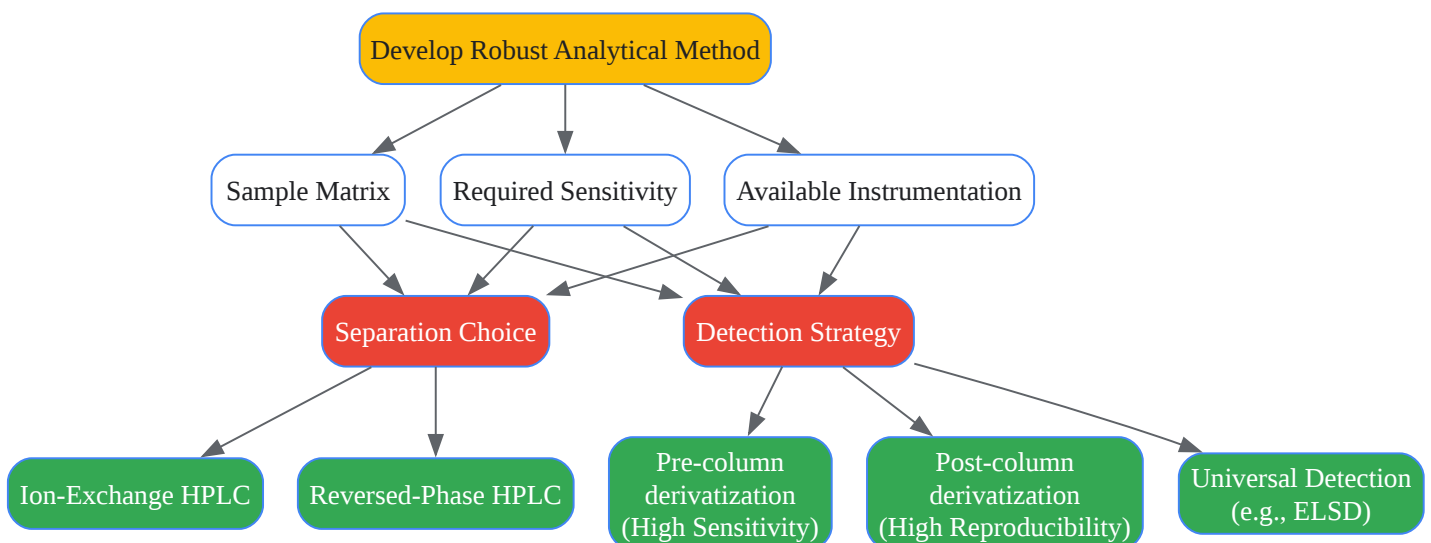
Develop Robust Analytical Method

Sample Matrix

Required Sensitivity

Available Instrumentation

Separation Choice

Detection Strategy

Ion-Exchange HPLC

Reversed-Phase HPLC

Pre-column derivatization (High Sensitivity)

Post-column derivatization (High Reproducibility)

Universal Detection (e.g., ELSD)